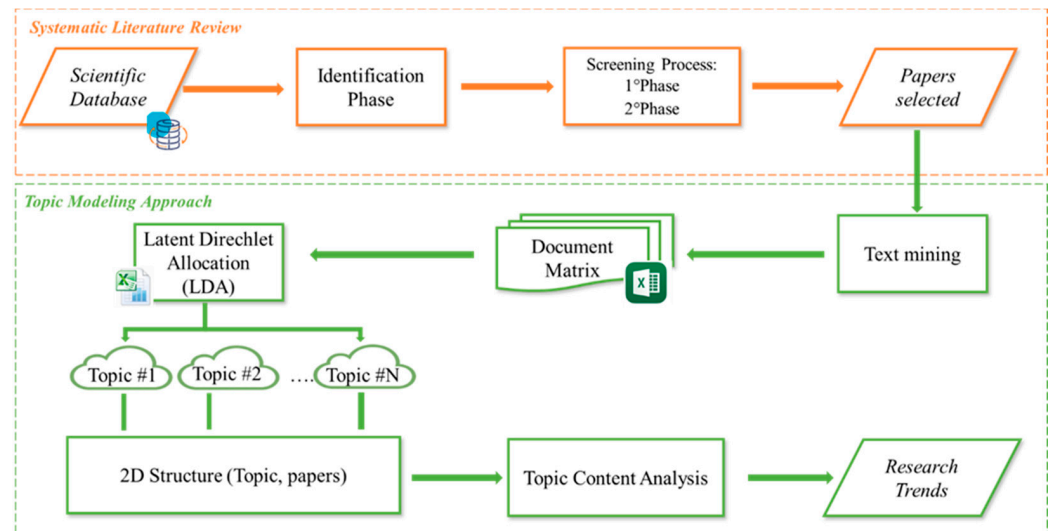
Systematic Literature Review

Scientific Database

Identification Phase

Screening Process:
1°Phase
2°Phase

Papers selected

Topic Modeling Approach

Text mining

Document Matrix

Latent Direchlet Allocation (LDA)

Topic #1

Topic #2

….

Topic #N

2D Structure (Topic, papers)

Topic Content Analysis

Research Trends